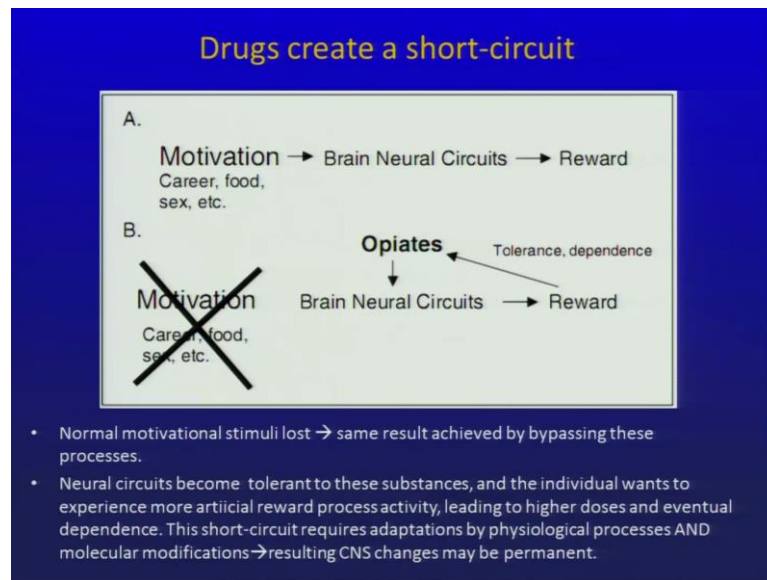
Drugs create a short-circuit

A.

Motivation → Brain Neural Circuits → Reward
Career, food, sex, etc.

B.

Opiates
Tolerance, dependence

Motivation
Career, food, sex, etc.

Brain Neural Circuits → Reward

- Normal motivational stimuli lost → same result achieved by bypassing these processes.
- Neural circuits become tolerant to these substances, and the individual wants to experience more artiicial reward process activity, leading to higher doses and eventual dependence. This short-circuit requires adaptations by physiological processes AND molecular modifications→resulting CNS changes may be permanent.